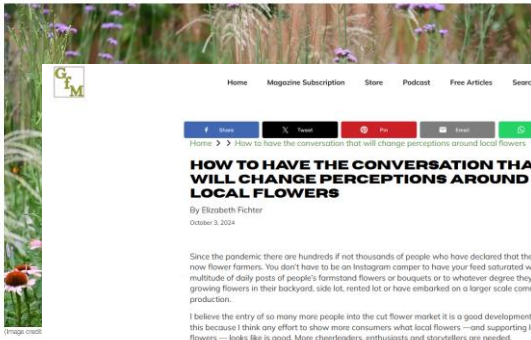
GFM

Home Magazine Subscription Store Podcast Free Articles Searc

Share Tweet Pin Email

Home > > How to have the conversation that will change perceptions around local flowers

HOW TO HAVE THE CONVERSATION THA WILL CHANGE PERCEPTIONS AROUND LOCAL FLOWERS

By Elizabeth Fichter

October 3, 2024

Since the pandemic there are hundreds if not thousands of people who have declared that the now flower farmers. You don't have to be an Instagram camper to have your feed saturated w multitude of daily posts of people's farmstand flowers or bouquets or to whatever degree they growing flowers in their backyard, side lot, rented lot or have embarked on a larger scale comm production.

I believe the entry of so many more people into the cut flower market it is a good development this because I think any effort to show more consumers what local flowers —and supporting l flowers — looks like is good. More cheerleaders, enthusiasts and storytellers are needed.

(Image credi